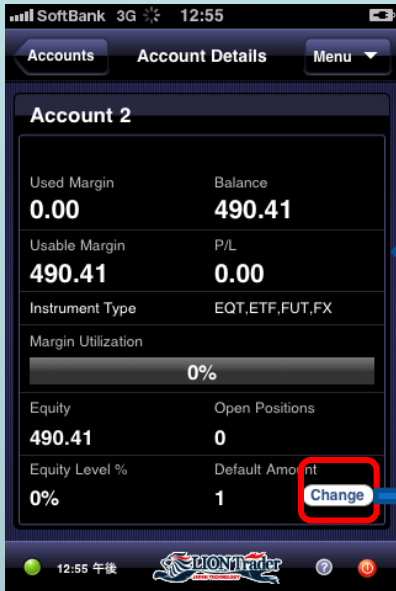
SoftBank 3G 12:55

Accounts Account Details Menu

Account 2

Used Margin
0.00

Balance
490.41

Usable Margin
490.41

P/L
0.00

Instrument Type
EQT,ETF,FUT,FX

Margin Utilization
0%

Equity
490.41

Open Positions
0

Equity Level %
0%

Default Amount
1

Change

12:55 午後

LION Trader
JAPAN TECHNOLOGY

?